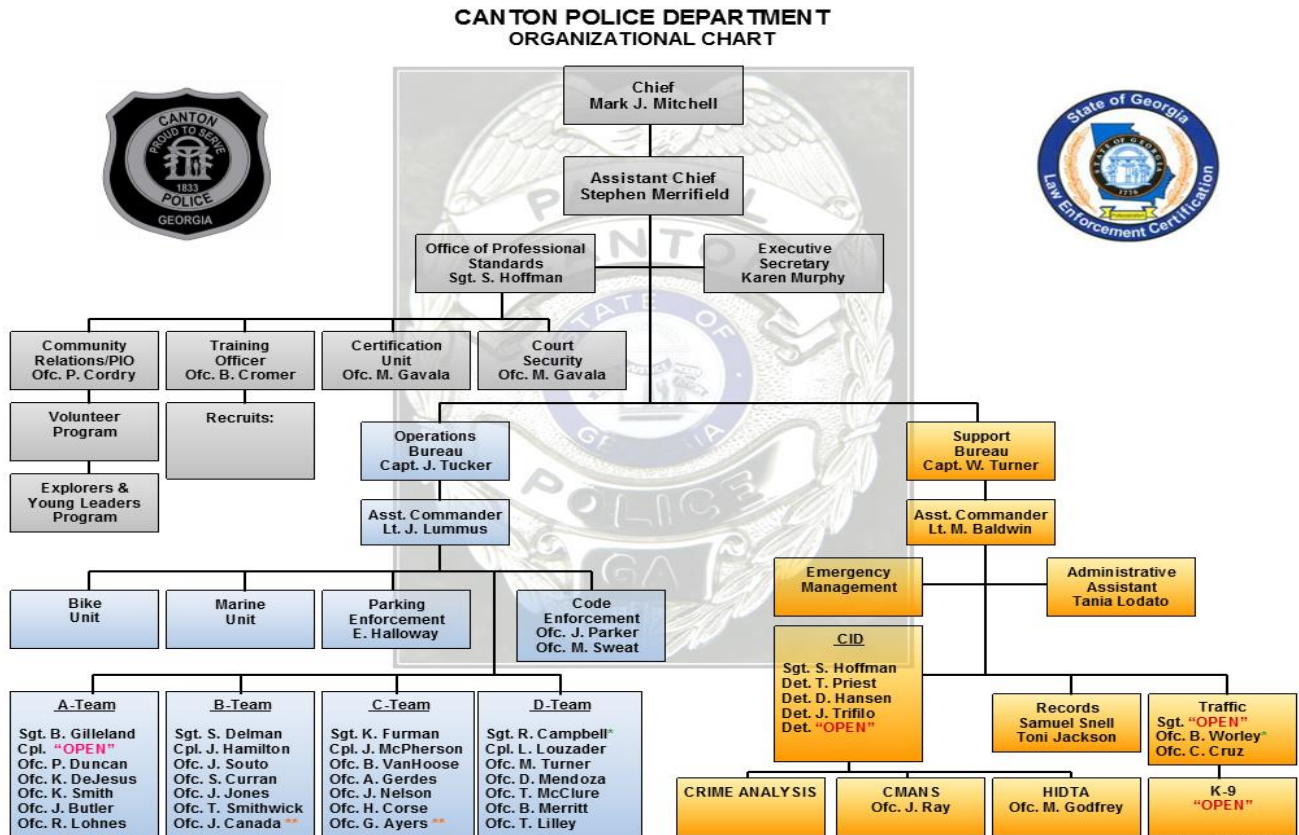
CANTON POLICE DEPARTMENT
ORGANIZATIONAL CHART

CANTON
PROUD TO SERVE
1833
POLICE
GEORGIA

State of Georgia
Law Enforcement Certification

Chief
Mark J. Mitchell

Assistant Chief
Stephen Merrifield

Office of Professional Standards
Sgt. S. Hoffman

Executive Secretary
Karen Murphy

Community Relations/PIO
Ofc. P. Cordry

Training Officer
Ofc. B. Cromer

Certification Unit
Ofc. M. Gavala

Court Security
Ofc. M. Gavala

Volunteer Program

Recruits:

Explorers & Young Leaders Program

Operations Bureau
Capt. J. Tucker

Asst. Commander
Lt. J. Lummus

Bike Unit

Marine Unit

Parking Enforcement
E. Halloway

Code Enforcement
Ofc. J. Parker
Ofc. M. Sweat

A-Team
Sgt. B. Gilleland
Cpl. "OPEN"
Ofc. P. Duncan
Ofc. K. DeJesus
Ofc. K. Smith
Ofc. J. Butler
Ofc. R. Lohnes

B-Team
Sgt. S. Delman
Cpl. J. Hamilton
Ofc. J. Souto
Ofc. S. Curran
Ofc. J. Jones
Ofc. T. Smithwick
Ofc. J. Canada **

C-Team
Sgt. K. Furman
Cpl. J. McPherson
Ofc. B. VanHoose
Ofc. A. Gerdes
Ofc. J. Nelson
Ofc. H. Corse
Ofc. G. Ayers **

D-Team
Sgt. R. Campbell*
Cpl. L. Louzader
Ofc. M. Turner
Ofc. D. Mendoza
Ofc. T. McClure
Ofc. B. Merritt
Ofc. T. Lilley

Support Bureau
Capt. W. Turner

Asst. Commander
Lt. M. Baldwin

Emergency Management

Administrative Assistant
Tania Lodato

CID
Sgt. S. Hoffman
Det. T. Priest
Det. D. Hansen
Det. J. Trifilo
Det. "OPEN"

Records
Samuel Snell
Toni Jackson

Traffic
Sgt. "OPEN"
Ofc. B. Worley*
Ofc. C. Cruz

CRIME ANALYSIS

CMANS
Ofc. J. Ray

HIDTA
Ofc. M. Godfrey

K-9
"OPEN"